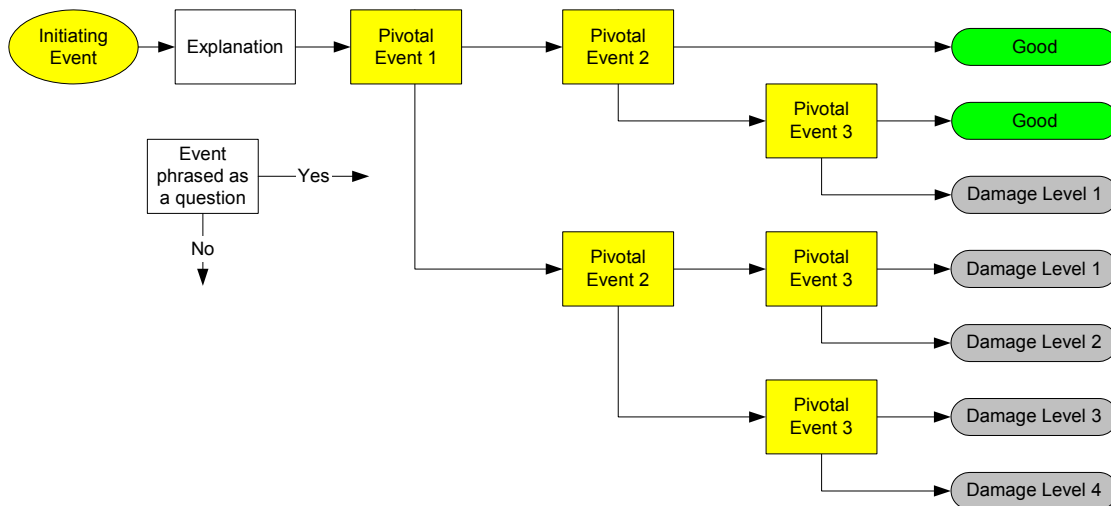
Initiating Event

Explanation

Pivotal Event 1

Pivotal Event 2

Good

Pivotal Event 3

Good

Damage Level 1

Event phrased as a question

Yes

No

Pivotal Event 2

Pivotal Event 3

Damage Level 1

Damage Level 2

Pivotal Event 3

Damage Level 3

Damage Level 4